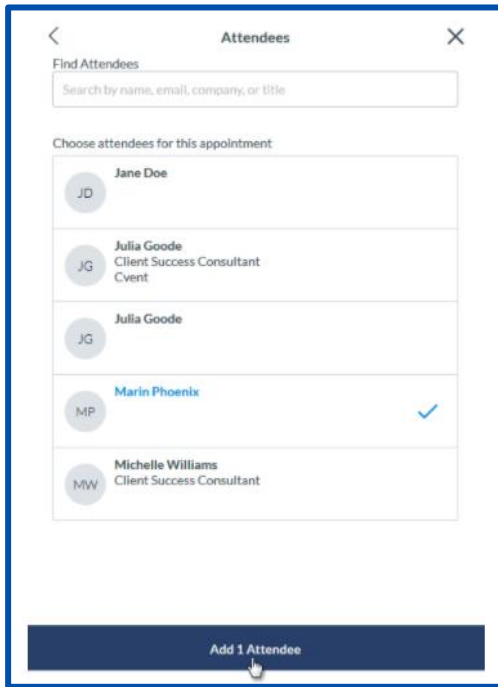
<

Attendees

X

Find Attendees

Search by name, email, company, or title

Choose attendees for this appointment

JD
Jane Doe

JG
Julia Goode
Client Success Consultant
Cvent

JG
Julia Goode

MP
Marin Phoenix

MW
Michelle Williams
Client Success Consultant

Add 1 Attendee